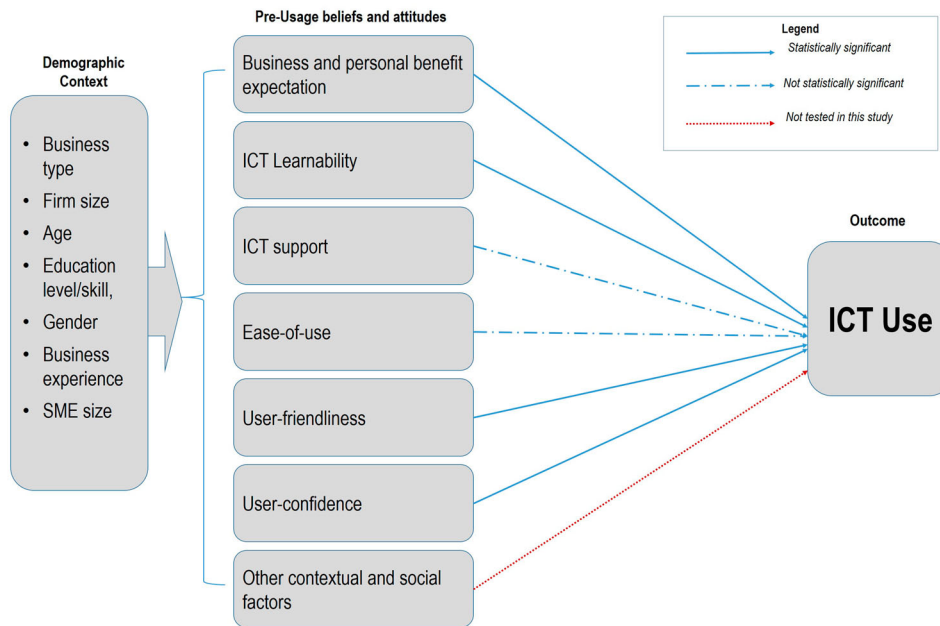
Pre-Usage beliefs and attitudes

Legend
Statistically significant
Not statistically significant
Not tested in this study

Demographic Context

- Business type
- Firm size
- Age
- Education level/skill,
- Gender
- Business experience
- SME size

Business and personal benefit expectation

ICT Learnability

ICT support

Ease-of-use

User-friendliness

User-confidence

Other contextual and social factors

Outcome

ICT Use